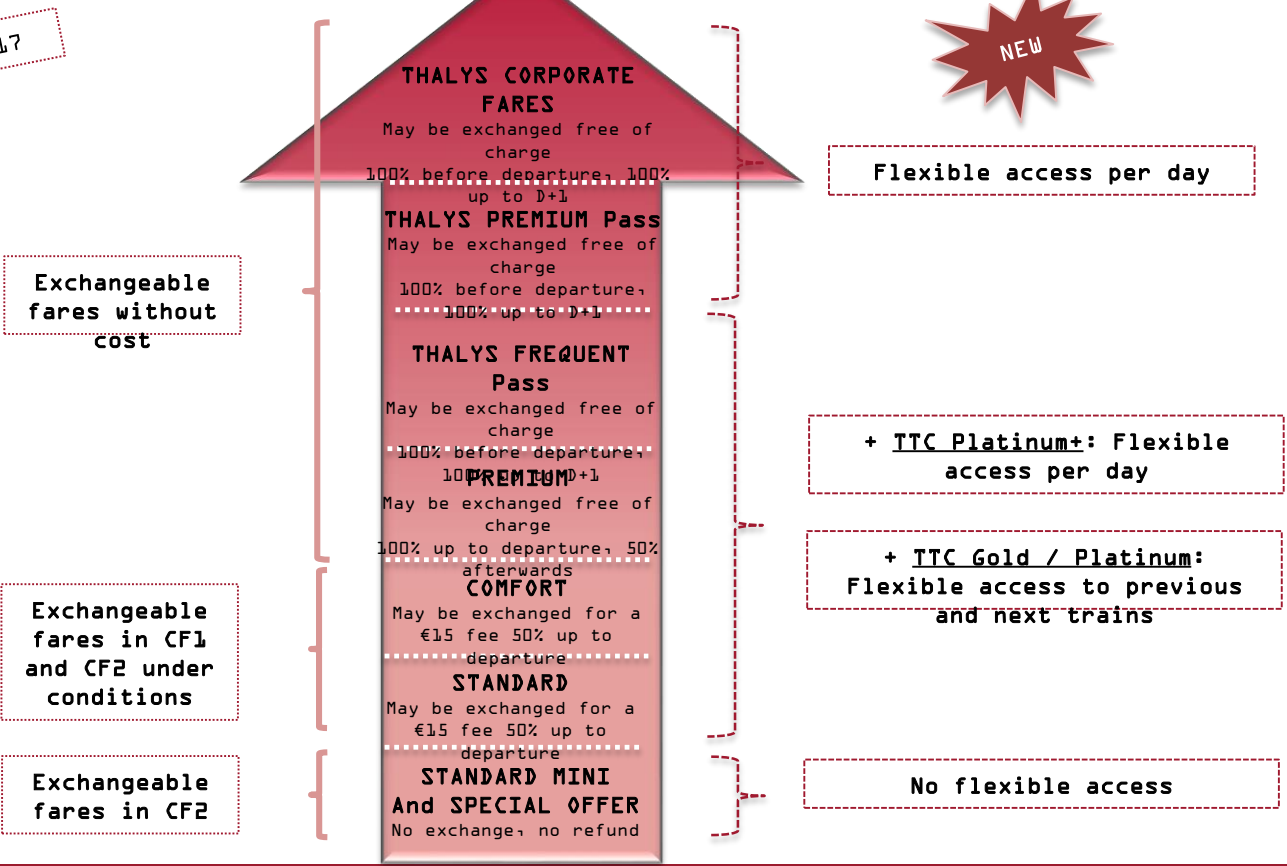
17

NEW

THALYS CORPORATE FARES
May be exchanged free of charge
100% before departure, 100% up to D+1

THALYS PREMIUM Pass
May be exchanged free of charge
100% before departure, 100% up to D+1

THALYS FREQUENT Pass
May be exchanged free of charge
100% before departure, 100% up to D+1

PREMIUM
May be exchanged free of charge
100% up to departure, 50% afterwards

COMFORT
May be exchanged for a €15 fee 50% up to departure

STANDARD
May be exchanged for a €15 fee 50% up to departure

STANDARD MINI And SPECIAL OFFER
No exchange, no refund

Exchangeable fares without cost

Exchangeable fares in CF1 and CF2 under conditions

Exchangeable fares in CF2

Flexible access per day

+ TTC Platinum+: Flexible access per day

+ TTC Gold / Platinum: Flexible access to previous and next trains

No flexible access